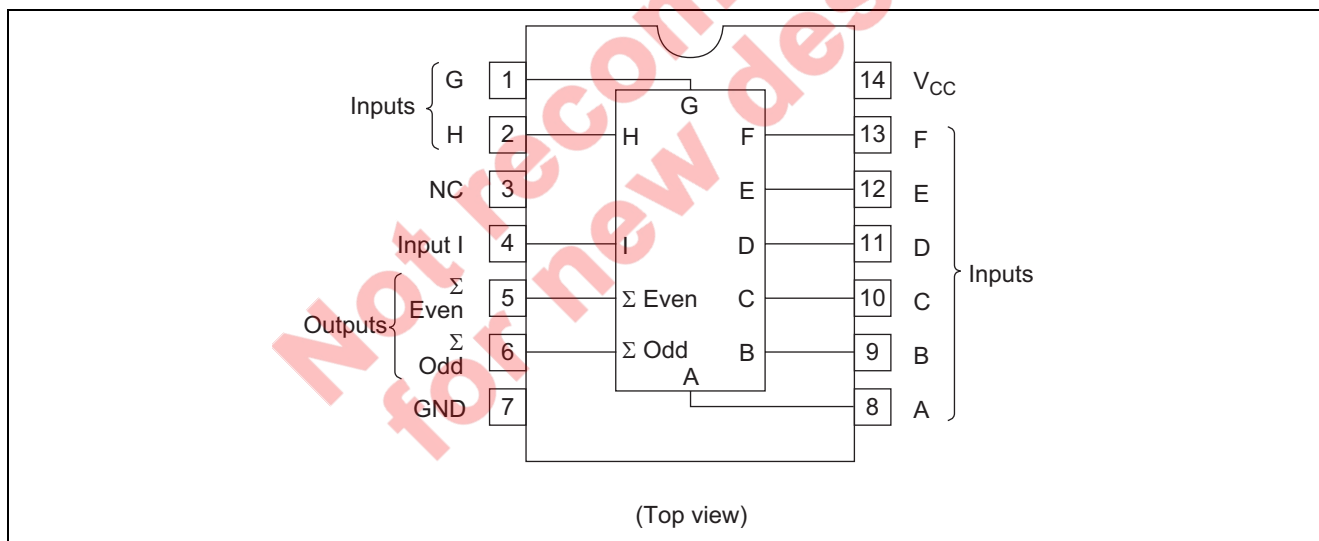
Not recommended for new design

Inputs
G 1
H 2
NC 3
Input I 4
Outputs
$\Sigma$ Even 5
$\Sigma$ Odd 6
GND 7

G
H
I
$\Sigma$ Even
$\Sigma$ Odd
A
F
E
D
C
B

14 $V_{CC}$
13 F
12 E
11 D
10 C
9 B
8 A
Inputs

(Top view)